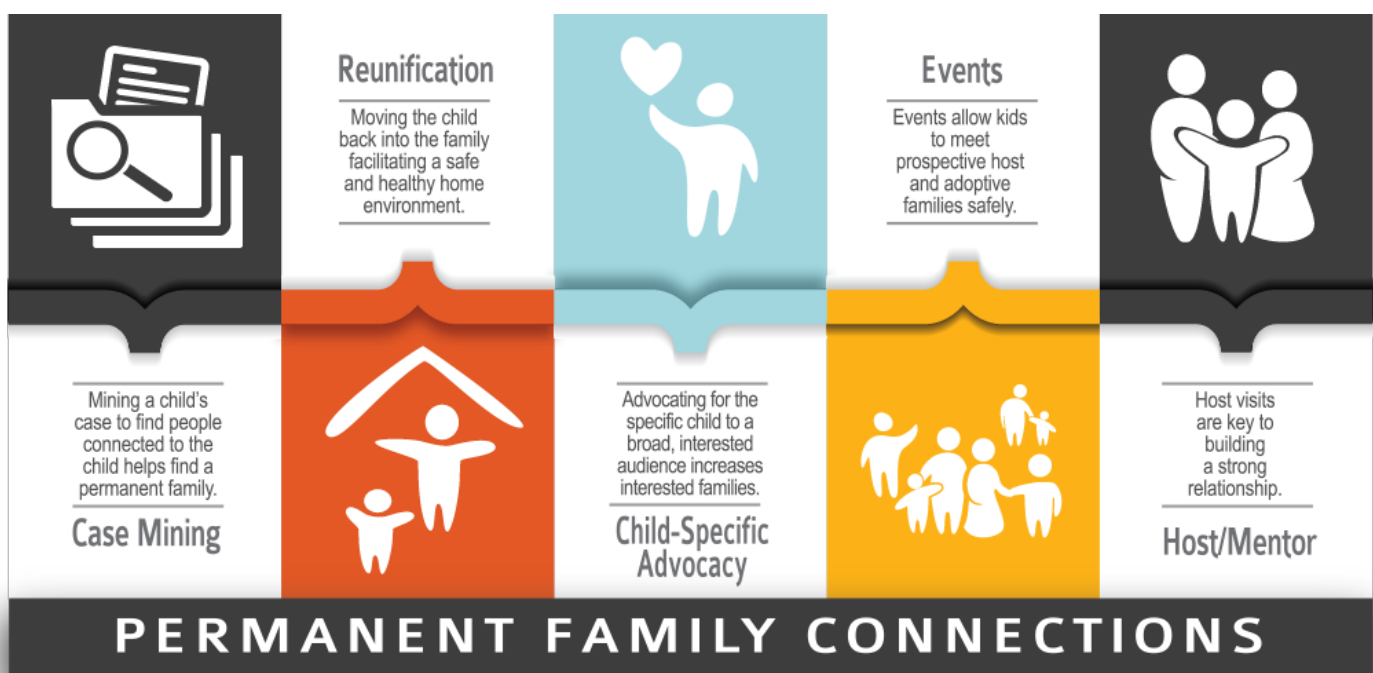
Reunification

Moving the child back into the family facilitating a safe and healthy home environment.

Events

Events allow kids to meet prospective host and adoptive families safely.

Mining a child's case to find people connected to the child helps find a permanent family.

Case Mining

Advocating for the specific child to a broad, interested audience increases interested families.

Child-Specific Advocacy

Host visits are key to building a strong relationship.

Host/Mentor

PERMANENT FAMILY CONNECTIONS